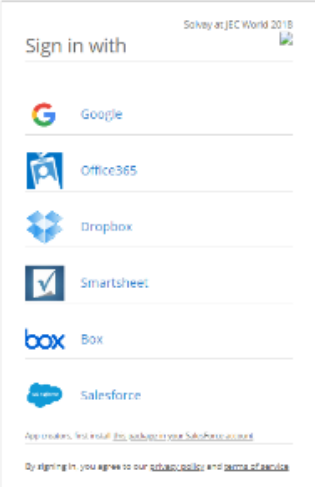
Solvay at JEC World 2018

Sign in with

Google

Office365

Dropbox

Smartsheet

box Box

salesforce Salesforce

App creators, first install this package in your Salesforce account

By signing in, you agree to our privacy policy and terms of service.